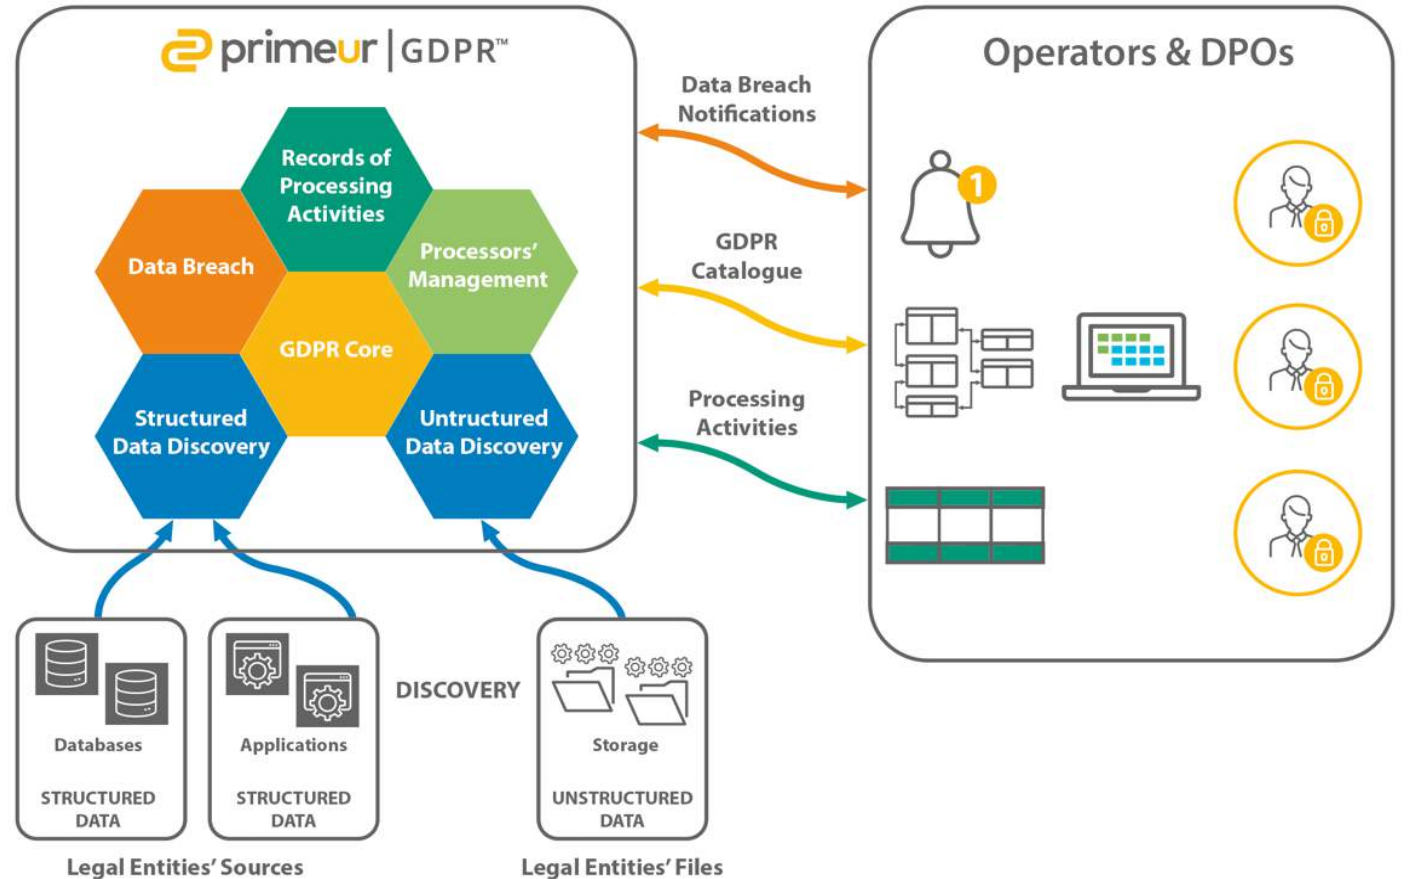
primeur | GDPR™

Records of Processing Activities

Data Breach

Processors' Management

GDPR Core

Structured Data Discovery

Untructured Data Discovery

Data Breach Notifications

GDPR Catalogue

Processing Activities

Operators & DPOs

1

Databases

STRUCTURED DATA

Applications

STRUCTURED DATA

DISCOVERY

Storage

UNSTRUCTURED DATA

Legal Entities' Sources

Legal Entities' Files